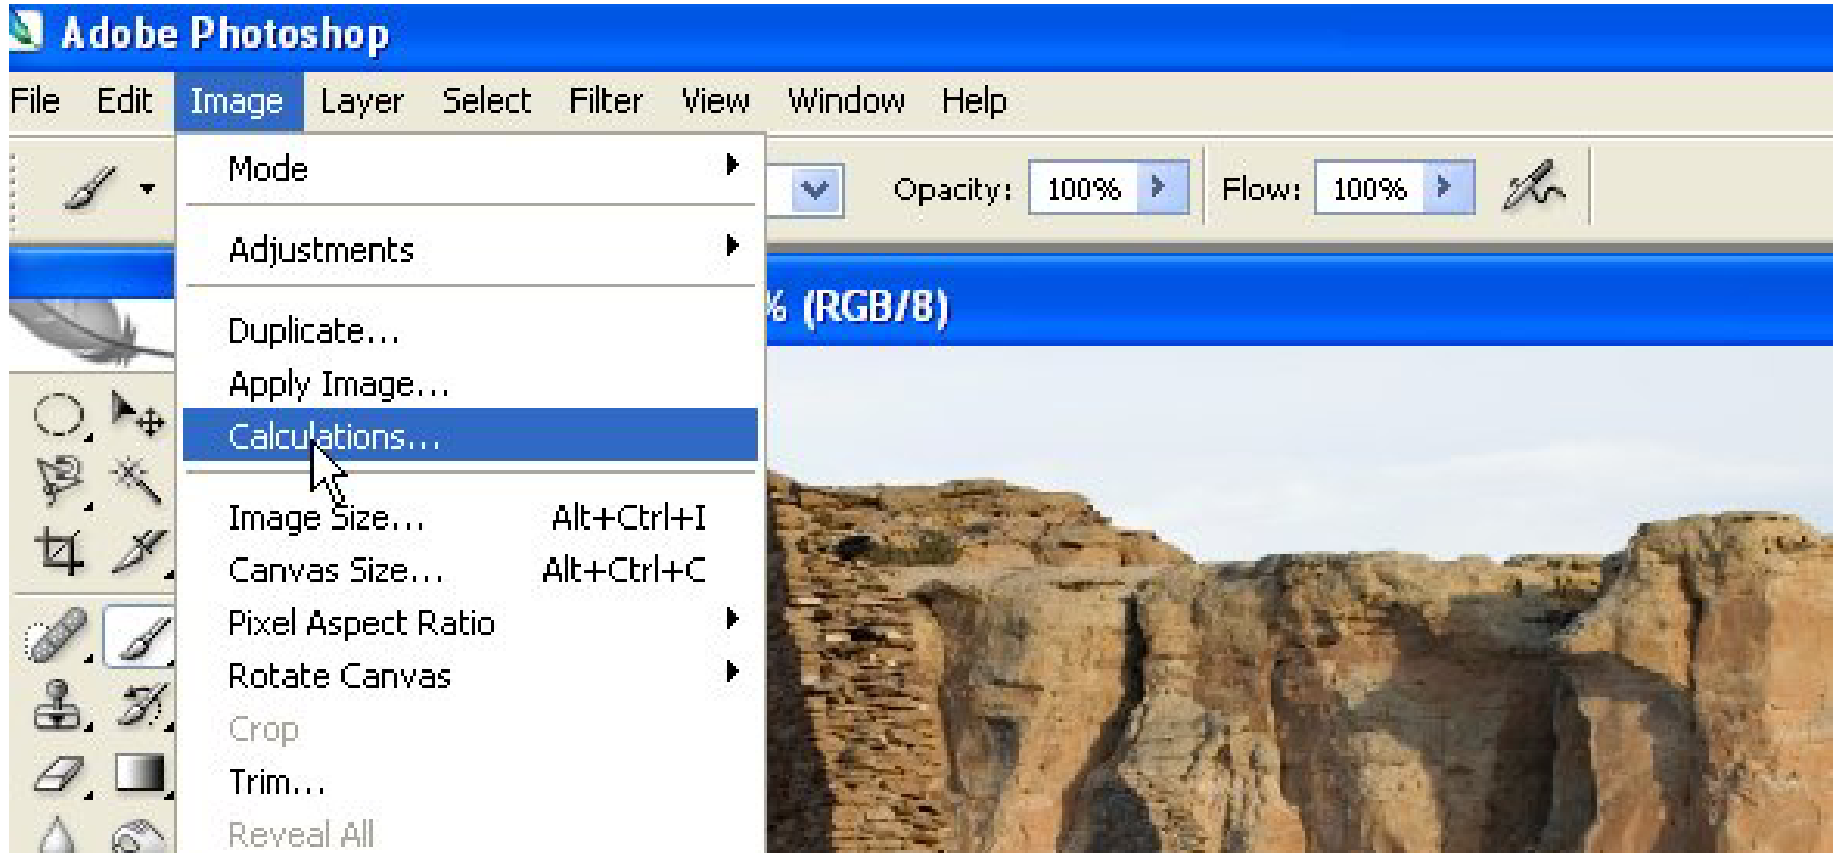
Adobe Photoshop

File Edit Image Layer Select Filter View Window Help

Opacity: 100%
Flow: 100%

% (RGB/8)

Mode
Adjustments
Duplicate...
Apply Image...
Calculations...
Image Size... Alt+Ctrl+I
Canvas Size... Alt+Ctrl+C
Pixel Aspect Ratio
Rotate Canvas
Crop
Trim...
Reveal All